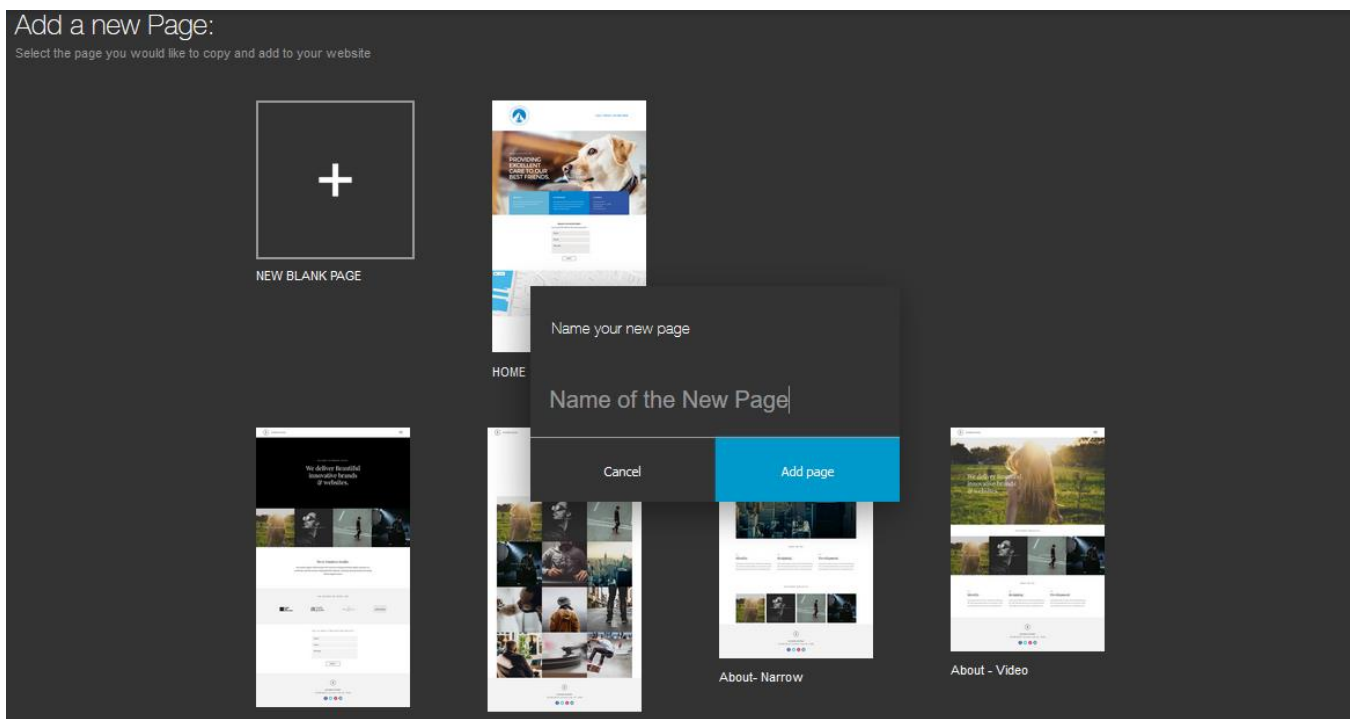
Add a new Page:
Select the page you would like to copy and add to your website

NEW BLANK PAGE

PROVIDING EXCELLENT CARE TO OUR BEST FRIENDS.

HOME

Name your new page

Name of the New Page

Cancel

Add page

We deliver Beautiful innovative brands & websites.

About- Narrow

About - Video